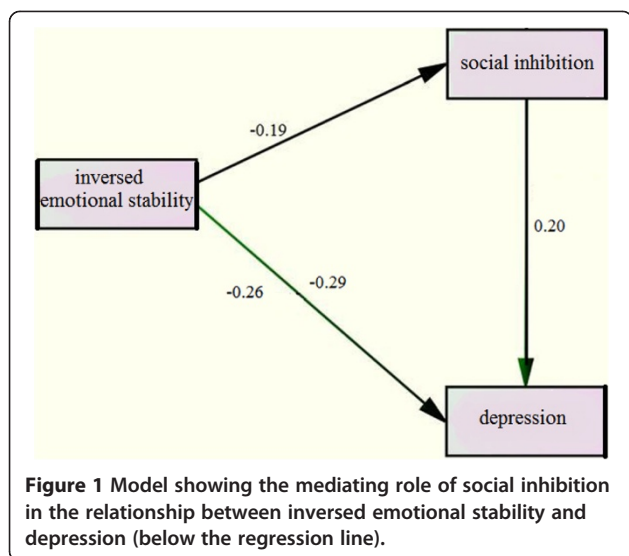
social inhibition

-0.19

inversed emotional stability

0.20

-0.26

-0.29

depression

**Figure 1** Model showing the mediating role of social inhibition in the relationship between inversed emotional stability and depression (below the regression line).